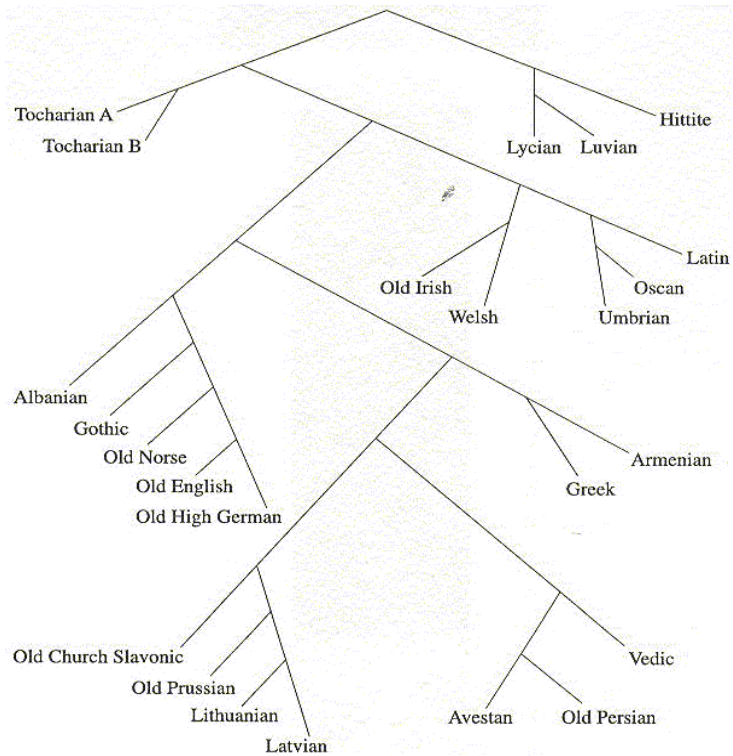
Tocharian A
Tocharian B
Lycian
Luvian
Hittite
Old Irish
Welsh
Umbrian
Oscan
Latin
Albanian
Gothic
Old Norse
Old English
Old High German
Greek
Armenian
Old Church Slavonic
Old Prussian
Lithuanian
Latvian
Avestan
Old Persian
Vedic